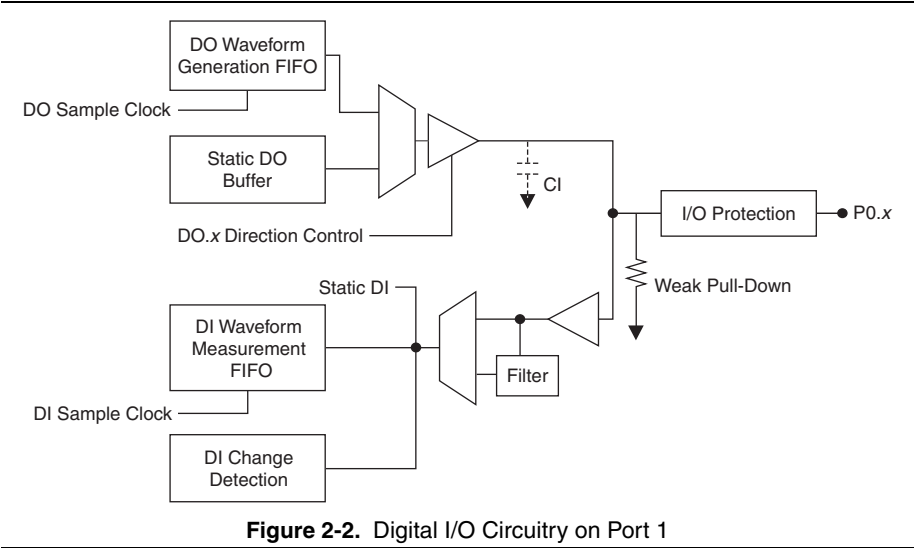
DO Waveform Generation FIFO

DO Sample Clock

Static DO Buffer

CI

I/O Protection

P0.*x*

DO.*x* Direction Control

Static DI

Weak Pull-Down

DI Waveform Measurement FIFO

Filter

DI Sample Clock

DI Change Detection

**Figure 2-2.** Digital I/O Circuitry on Port 1